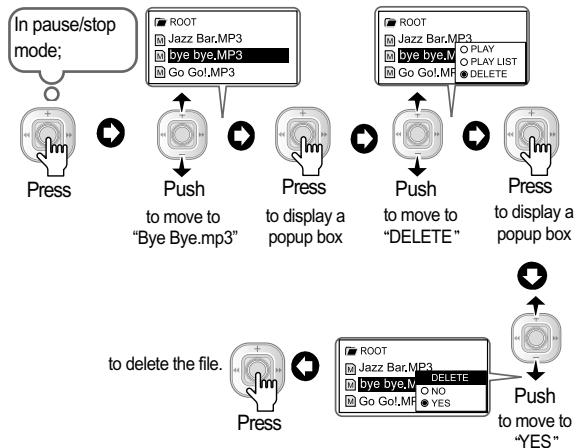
In pause/stop mode;

Press

ROOT
Jazz Bar.MP3
bye bye.MP3
Go Go!.MP3

Push
to move to "Bye Bye.mp3"

Press
to display a popup box

ROOT
Jazz Bar.MP3
bye bye.M
Go Go!.MF
PLAY
PLAY LIST
DELETE

Push
to move to "DELETE"

Press
to display a popup box

Push
to move to "YES"

ROOT
Jazz Bar.MP3
bye bye.M
Go Go!.MF
DELETE
NO
YES

to delete the file.

Press